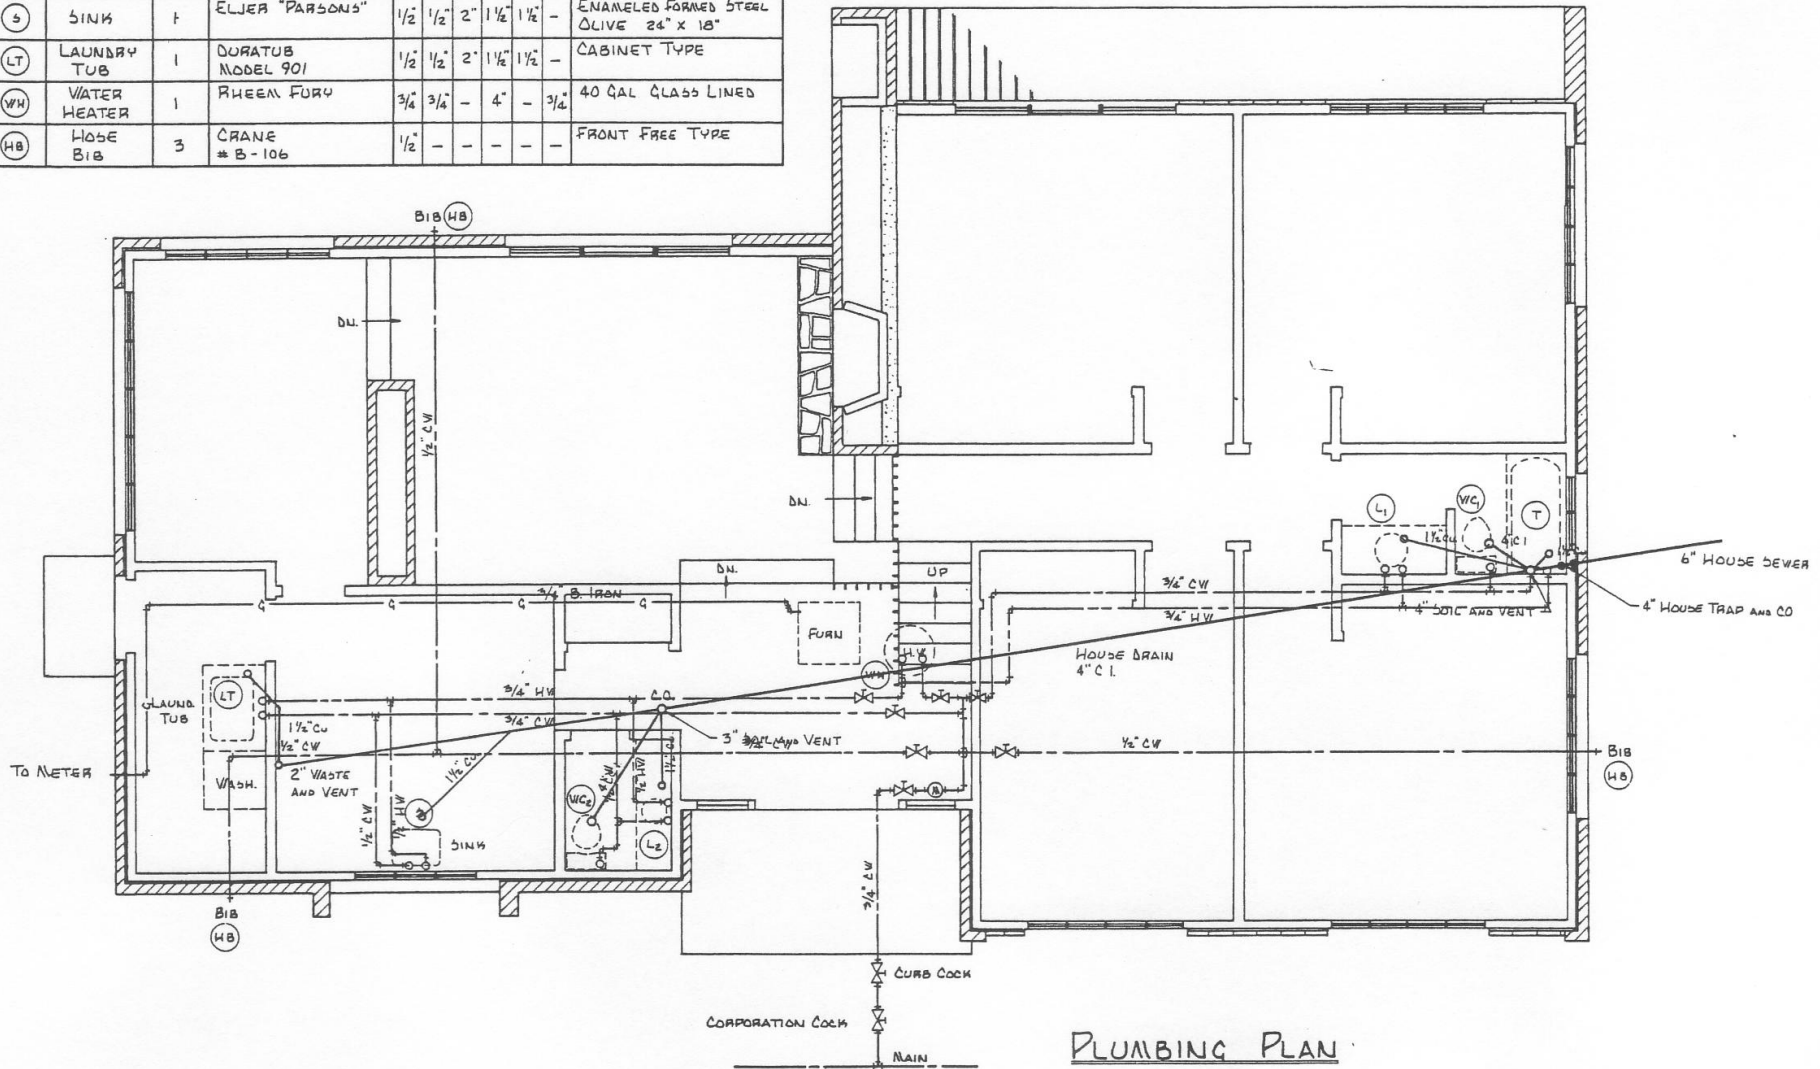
| (S) | SINK | 1 | ELJER "PARSONS" | $1\frac{1}{2}$" | $\frac{1}{2}$" | 2" | $1\frac{1}{2}$" | $1\frac{1}{2}$" | – | ENAMELED FORMED STEEL OLIVE 24" x 18" |
|---|---|---|---|---|---|---|---|---|---|---|
| (LT) | LAUNDRY TUB | 1 | DURATUB MODEL 901 | $\frac{1}{2}$" | $\frac{1}{2}$" | 2" | $1\frac{1}{2}$" | $1\frac{1}{2}$" | – | CABINET TYPE |
| (WH) | WATER HEATER | 1 | RHEEM FURY | $\frac{3}{4}$" | $\frac{3}{4}$" | – | 4" | – | $\frac{3}{4}$" | 40 GAL GLASS LINED |
| (HB) | HOSE BIB | 3 | CRANE # B-106 | $\frac{1}{2}$" | – | – | – | – | – | FRONT FREE TYPE |

BIB (HB)

DN.

$\frac{1}{2}$" CW

DN.

DN.

UP

$\frac{3}{4}$" B. IRON

G G G G

FURN

H.W.

WH

(L1) (WC1) (T)

$1\frac{1}{2}$" CU

4" C.I.

6" HOUSE SEWER

4" HOUSE TRAP AND CO

$\frac{3}{4}$" CW

$\frac{3}{4}$" HW

4" SOIL AND VENT

HOUSE DRAIN 4" C.I.

$\frac{3}{4}$" HW

C.O.

$\frac{3}{4}$" CW

3" SOIL AND VENT

LAUND TUB

(LT)

$1\frac{1}{2}$" CU

$\frac{1}{2}$" CW

TO METER

WASH.

2" WASTE AND VENT

$1\frac{1}{2}$" CU

$\frac{1}{2}$" CW

$\frac{1}{2}$" HW

SINK

(WC2)

(L2)

$\frac{1}{2}$" CW

BIB (HB)

BIB (HB)

$\frac{3}{4}$" CW

CURB COCK

CORPORATION COCK

MAIN

PLUMBING PLAN